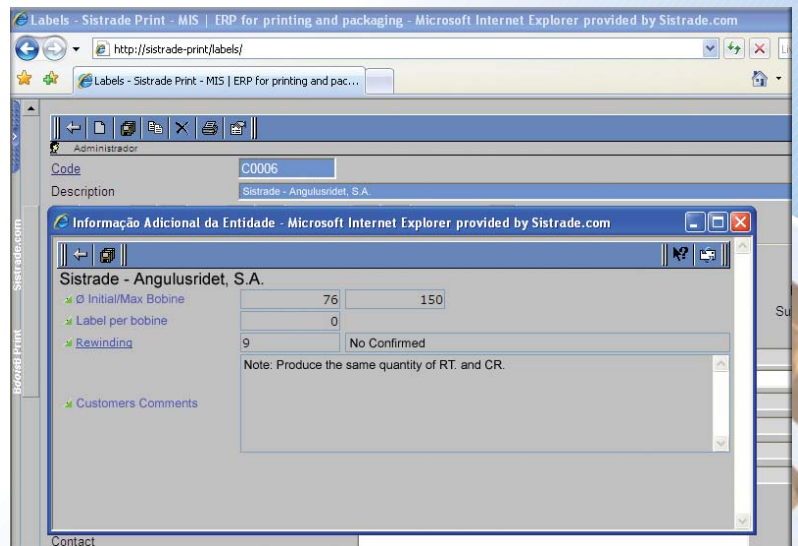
Labels - Sistrade Print - MIS | ERP for printing and packaging - Microsoft Internet Explorer provided by Sistrade.com

http://sistrade-print/labels/

Labels - Sistrade Print - MIS | ERP for printing and pac...

Sistrade.com

Sistrade Print

Administrador

Code C0006

Description Sistrade - Angulusridet, S.A.

Informação Adicional da Entidade - Microsoft Internet Explorer provided by Sistrade.com

Sistrade - Angulusridet, S.A.

Ø Initial/Max Bobine 76 150

Label per bobine 0

Rewinding 9 No Confirmed

Note: Produce the same quantity of RT. and CR.

Customers Comments

Su

Contact